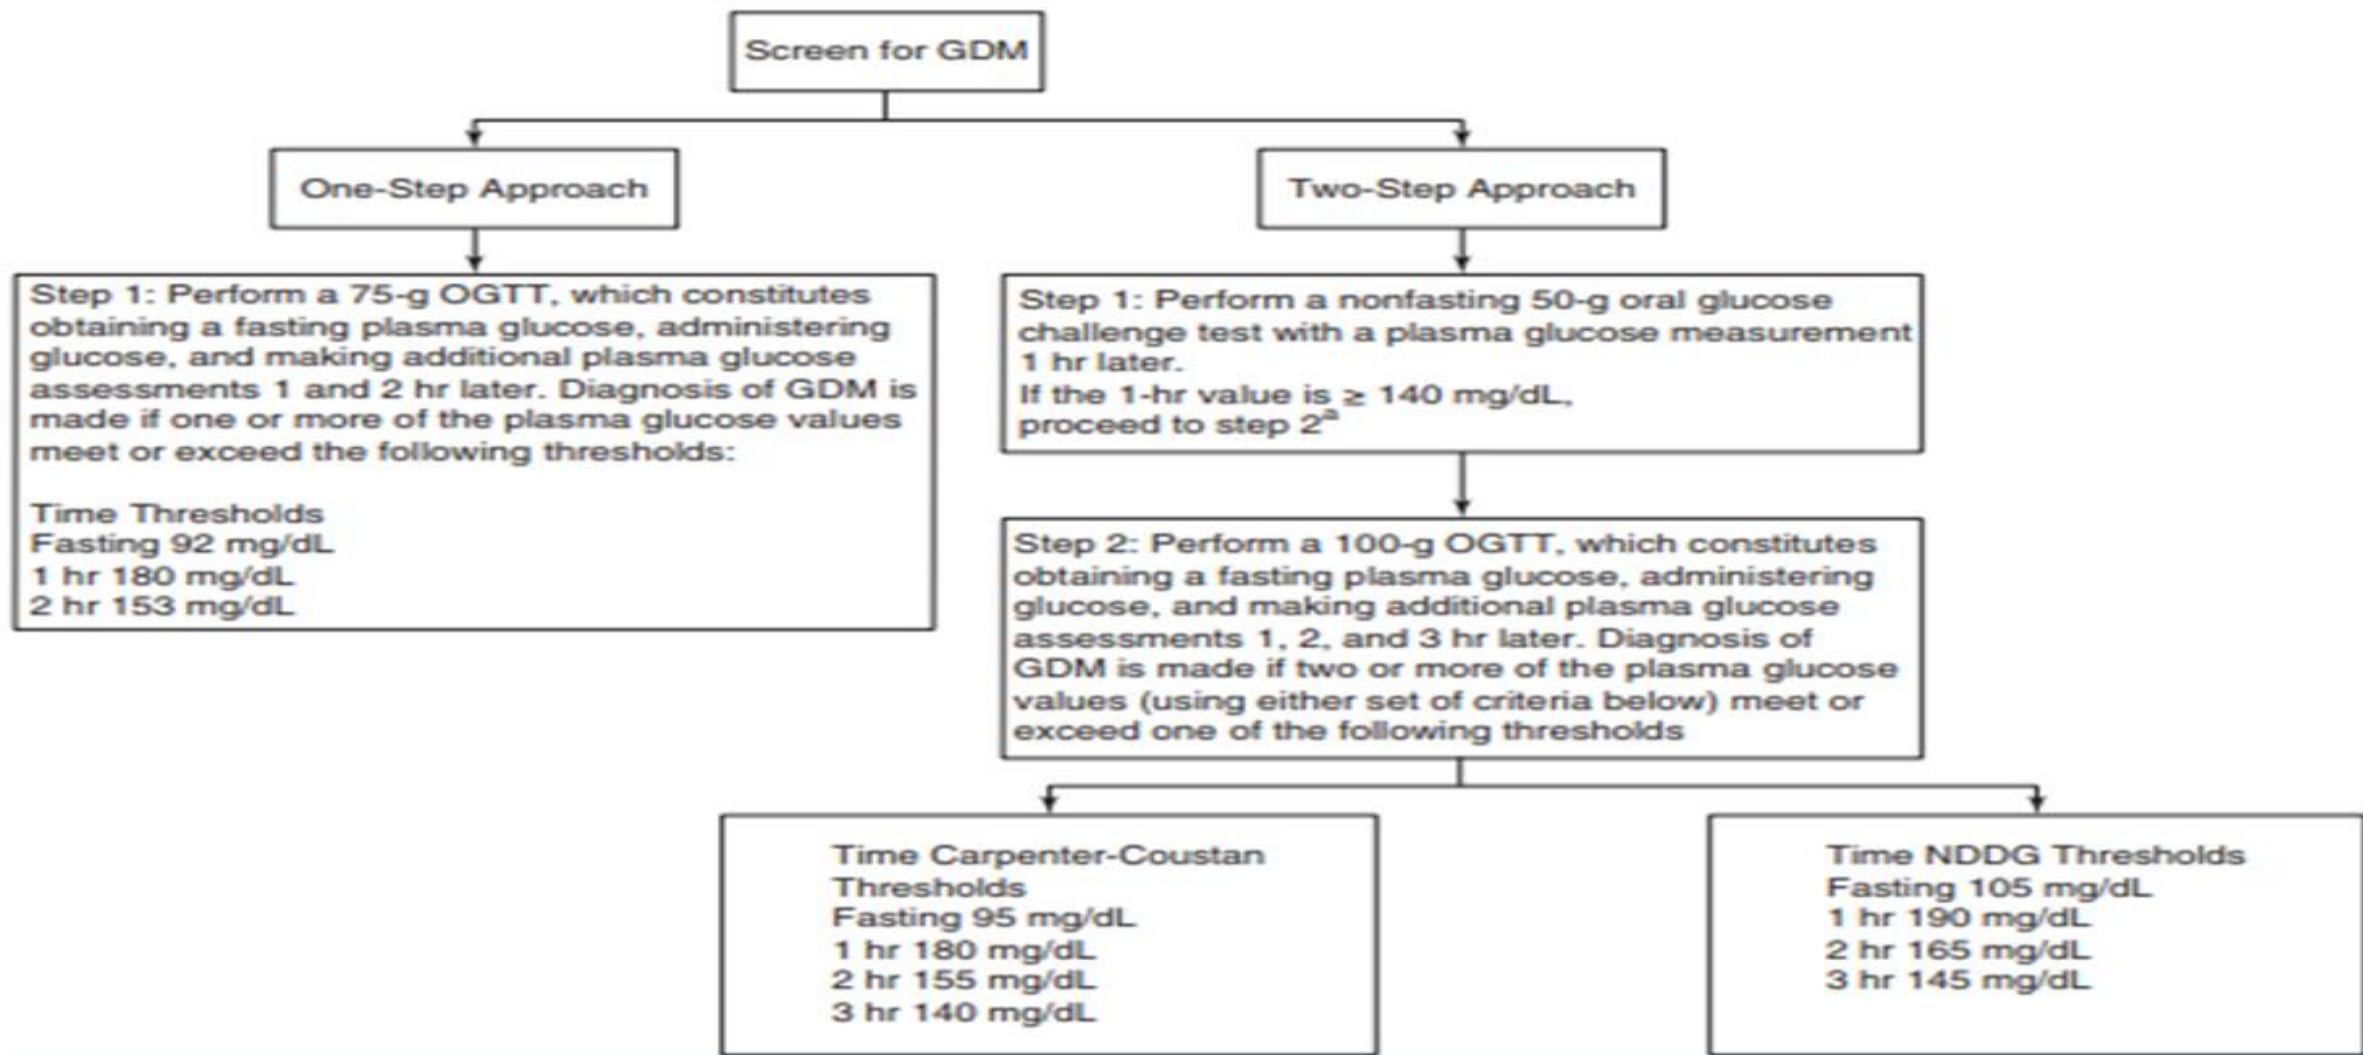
Screen for GDM

One-Step Approach

Two-Step Approach

Step 1: Perform a 75-g OGTT, which constitutes obtaining a fasting plasma glucose, administering glucose, and making additional plasma glucose assessments 1 and 2 hr later. Diagnosis of GDM is made if one or more of the plasma glucose values meet or exceed the following thresholds:

Time Thresholds
Fasting 92 mg/dL
1 hr 180 mg/dL
2 hr 153 mg/dL

Step 1: Perform a nonfasting 50-g oral glucose challenge test with a plasma glucose measurement 1 hr later.
If the 1-hr value is ≥ 140 mg/dL, proceed to step 2$^{a}$

Step 2: Perform a 100-g OGTT, which constitutes obtaining a fasting plasma glucose, administering glucose, and making additional plasma glucose assessments 1, 2, and 3 hr later. Diagnosis of GDM is made if two or more of the plasma glucose values (using either set of criteria below) meet or exceed one of the following thresholds

Time Carpenter-Coustan Thresholds
Fasting 95 mg/dL
1 hr 180 mg/dL
2 hr 155 mg/dL
3 hr 140 mg/dL

Time NDDG Thresholds
Fasting 105 mg/dL
1 hr 190 mg/dL
2 hr 165 mg/dL
3 hr 145 mg/dL